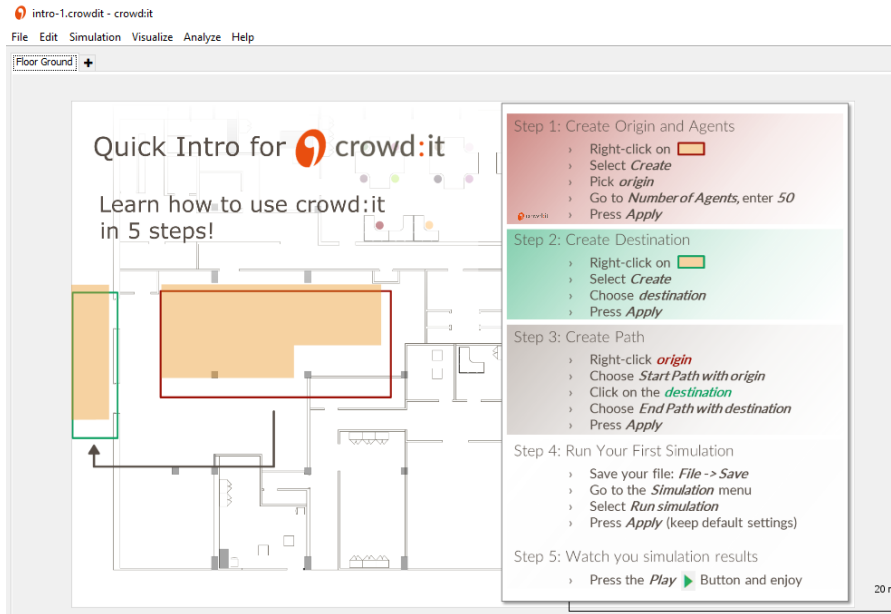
intro-1.crowdit - crowd:it

File Edit Simulation Visualize Analyze Help

Floor Ground +

Quick Intro for crowd:it

Learn how to use crowd:it in 5 steps!

Step 1: Create Origin and Agents
› Right-click on
› Select *Create*
› Pick *origin*
› Go to *Number of Agents*, enter *50*
› Press *Apply*

Step 2: Create Destination
› Right-click on
› Select *Create*
› Choose *destination*
› Press *Apply*

Step 3: Create Path
› Right-click *origin*
› Choose *Start Path with origin*
› Click on the *destination*
› Choose *End Path with destination*
› Press *Apply*

Step 4: Run Your First Simulation
› Save your file: *File -> Save*
› Go to the *Simulation* menu
› Select *Run simulation*
› Press *Apply* (keep default settings)

Step 5: Watch you simulation results
› Press the *Play* Button and enjoy

20 r